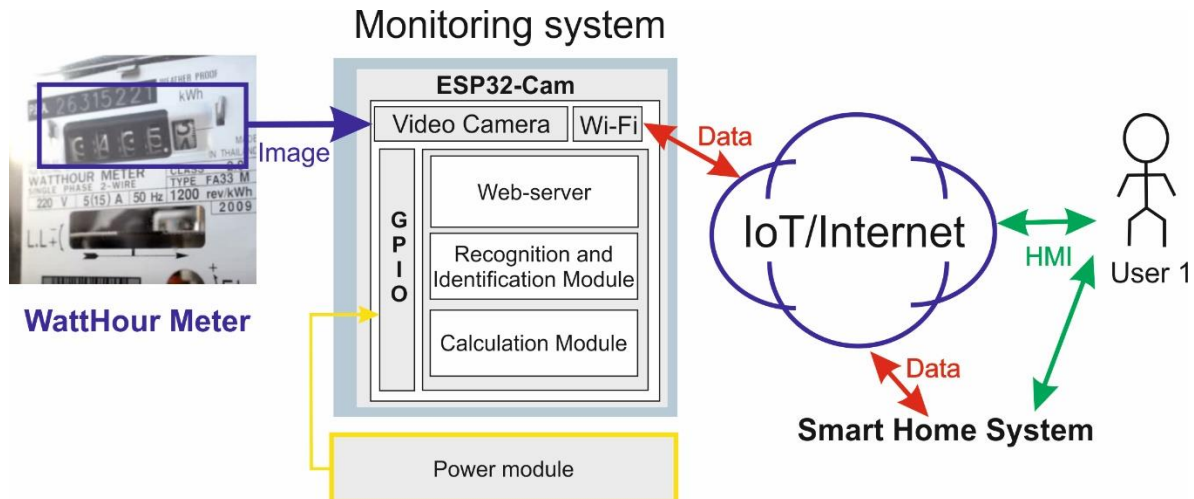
Monitoring system

WEATHER PROOF
26315221 kWh
0436
IN THAILAND
WATTHOUR METER
SINGLE PHASE 2-WIRE
CLASS 2.0
TYPE FA33 M
220 V 5(15) A 50 Hz 1200 rev/kWh
2009

Image

WattHour Meter

ESP32-Cam

Video Camera

Wi-Fi

GPIO

Web-server

Recognition and Identification Module

Calculation Module

Power module

Data

IoT/Internet

HMI

User 1

Data

Smart Home System